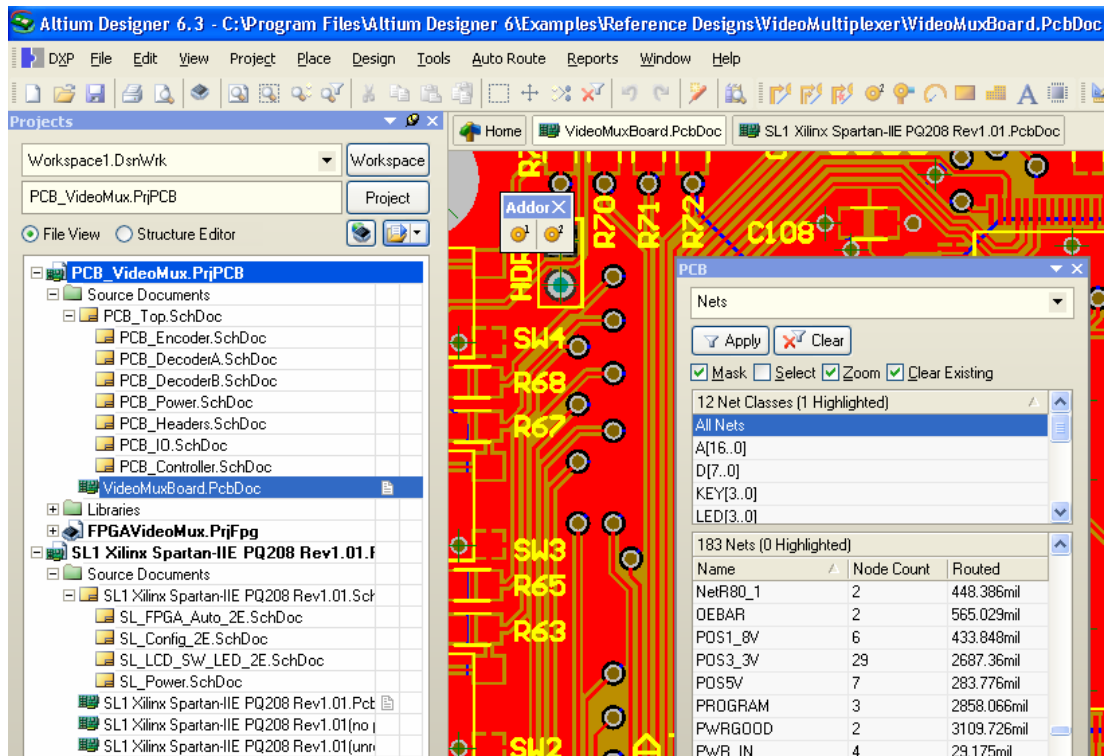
Altium Designer 6.3 - C:\Program Files\Altium Designer 6\Examples\Reference Designs\VideoMultiplexer\VideoMuxBoard.PcbDoc

DXP File Edit View Project Place Design Tools Auto Route Reports Window Help

Projects

Workspace1.DsnWrk Workspace

PCB_VideoMux.PrjPCB Project

File View Structure Editor

PCB_VideoMux.PrjPCB
Source Documents
PCB_Top.SchDoc
PCB_Encoder.SchDoc
PCB_DecoderA.SchDoc
PCB_DecoderB.SchDoc
PCB_Power.SchDoc
PCB_Headers.SchDoc
PCB_IO.SchDoc
PCB_Controller.SchDoc
VideoMuxBoard.PcbDoc
Libraries
FPGAVideoMux.PrjFpg
SL1 Xilinx Spartan-IIE PQ208 Rev1.01.F
Source Documents
SL1 Xilinx Spartan-IIE PQ208 Rev1.01.Sch
SL_FPGA_Auto_2E.SchDoc
SL_Config_2E.SchDoc
SL_LCD_SW_LED_2E.SchDoc
SL_Power.SchDoc
SL1 Xilinx Spartan-IIE PQ208 Rev1.01.Pcb
SL1 Xilinx Spartan-IIE PQ208 Rev1.01(no
SL1 Xilinx Spartan-IIE PQ208 Rev1.01(unr

Home VideoMuxBoard.PcbDoc SL1 Xilinx Spartan-IIE PQ208 Rev1.01.PcbDoc

Addor

R70 R71 R72 C108 HDR SW4 R68 R67 SW3 R65 R63 SW2

PCB

Nets

Apply Clear

Mask Select Zoom Clear Existing

12 Net Classes (1 Highlighted)
All Nets
A[16..0]
D[7..0]
KEY[3..0]
LED[3..0]

183 Nets (0 Highlighted)

| Name | Node Count | Routed |
|---|---|---|
| NetR80_1 | 2 | 448.386mil |
| OEBAR | 2 | 565.029mil |
| POS1_8V | 6 | 433.848mil |
| POS3_3V | 29 | 2687.36mil |
| POS5V | 7 | 283.776mil |
| PROGRAM | 3 | 2858.066mil |
| PWRGOOD | 2 | 3109.726mil |
| PWR_IN | 4 | 29.175mil |